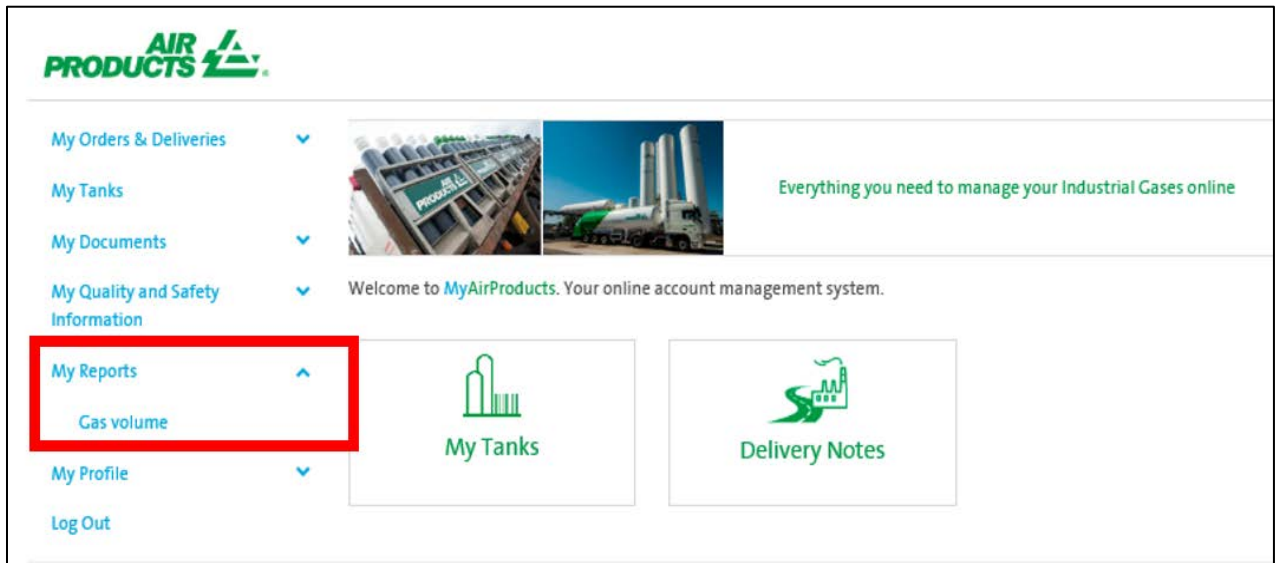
AIR PRODUCTS

My Orders & Deliveries

My Tanks

My Documents

My Quality and Safety Information

My Reports

Gas volume

My Profile

Log Out

AIR PRODUCTS

Everything you need to manage your Industrial Gases online

Welcome to MyAirProducts. Your online account management system.

My Tanks

Delivery Notes